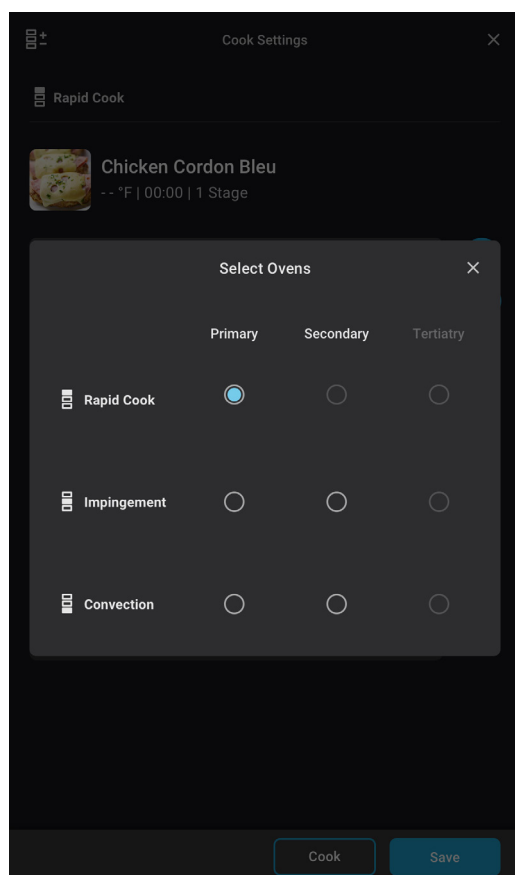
Cook Settings

Rapid Cook

Chicken Cordon Bleu
-- °F | 00:00 | 1 Stage

Select Ovens

| | Primary | Secondary | Tertiatry |
|---|---|---|---|
| Rapid Cook | | | |
| Impingement | | | |
| Convection | | | |

Cook
Save